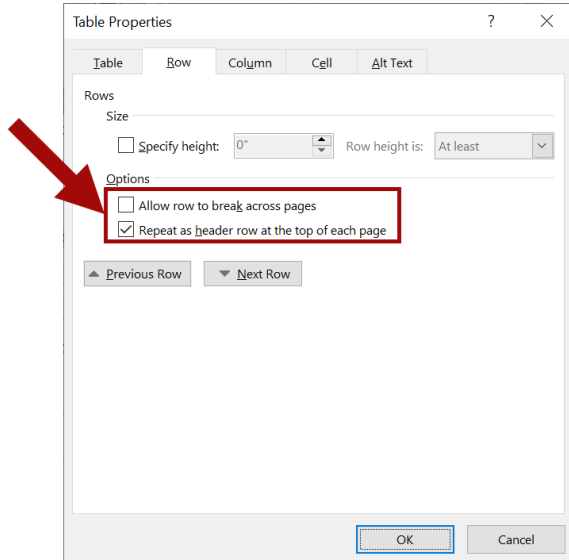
Table Properties

?

Table

Row

Column

Cell

Alt Text

Rows

Size

Specify height:

0"

Row height is:

At least

Options

Allow row to break across pages

Repeat as header row at the top of each page

Previous Row

Next Row

OK

Cancel